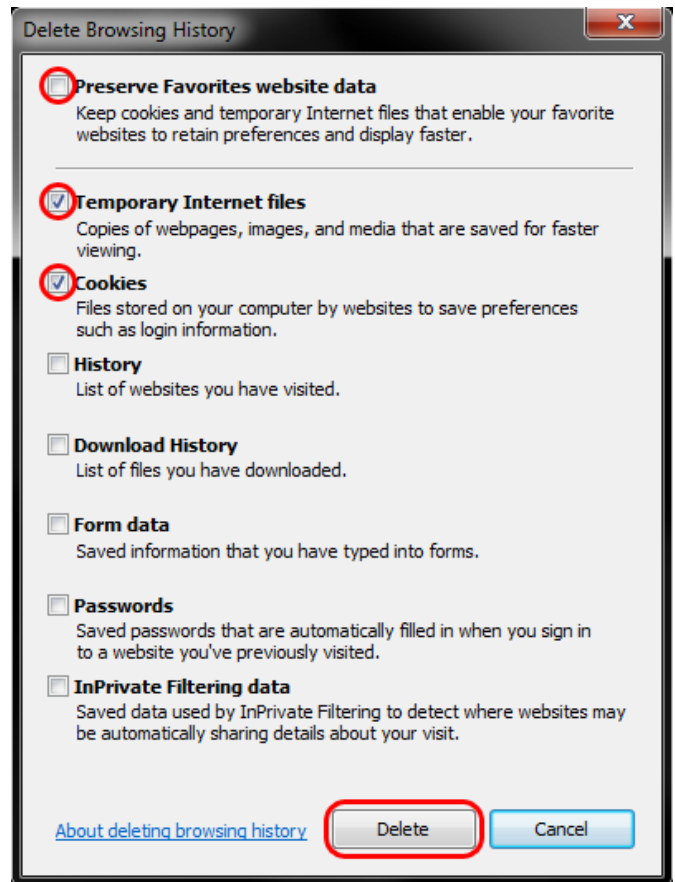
Delete Browsing History

Preserve Favorites website data
Keep cookies and temporary Internet files that enable your favorite websites to retain preferences and display faster.

Temporary Internet files
Copies of webpages, images, and media that are saved for faster viewing.

Cookies
Files stored on your computer by websites to save preferences such as login information.

History
List of websites you have visited.

Download History
List of files you have downloaded.

Form data
Saved information that you have typed into forms.

Passwords
Saved passwords that are automatically filled in when you sign in to a website you've previously visited.

InPrivate Filtering data
Saved data used by InPrivate Filtering to detect where websites may be automatically sharing details about your visit.

About deleting browsing history

Delete

Cancel